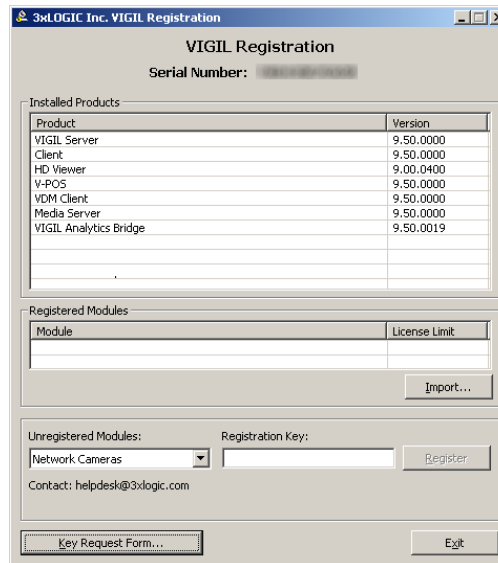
3xLOGIC Inc. VIGIL Registration

VIGIL Registration

Serial Number: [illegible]

Installed Products

| Product | Version |
|---|---|
| VIGIL Server | 9.50.0000 |
| Client | 9.50.0000 |
| HD Viewer | 9.00.0400 |
| V-POS | 9.50.0000 |
| VDM Client | 9.50.0000 |
| Media Server | 9.50.0000 |
| VIGIL Analytics Bridge | 9.50.0019 |

Registered Modules

| Module | License Limit |
|---|---|

Import...

Unregistered Modules:

Network Cameras

Registration Key:

Register

Contact: helpdesk@3xlogic.com

Key Request Form...

Exit